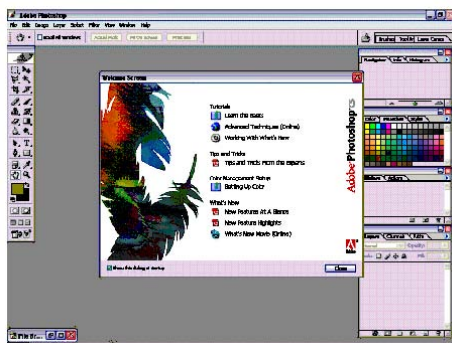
Adobe Photoshop
File Edit Image Layer Select Filter View Window Help
Actual Pixels Fit On Screen Print Size
Brushes Tool Presets Layer Comps
Navigator Info Histogram
Color Swatches Styles
History Actions
Layers Channels Paths

Welcome Screen
Tutorials
Learn the Basics
Advanced Techniques (Online)
Working With What's New
Tips and Tricks
Tips and Tricks from the Experts
Color Management Setup
Setting Up Color
What's New
New Features At A Glance
New Feature Highlights
What's New Movie (Online)
Adobe Photoshop CS
Show this dialog at startup
Close